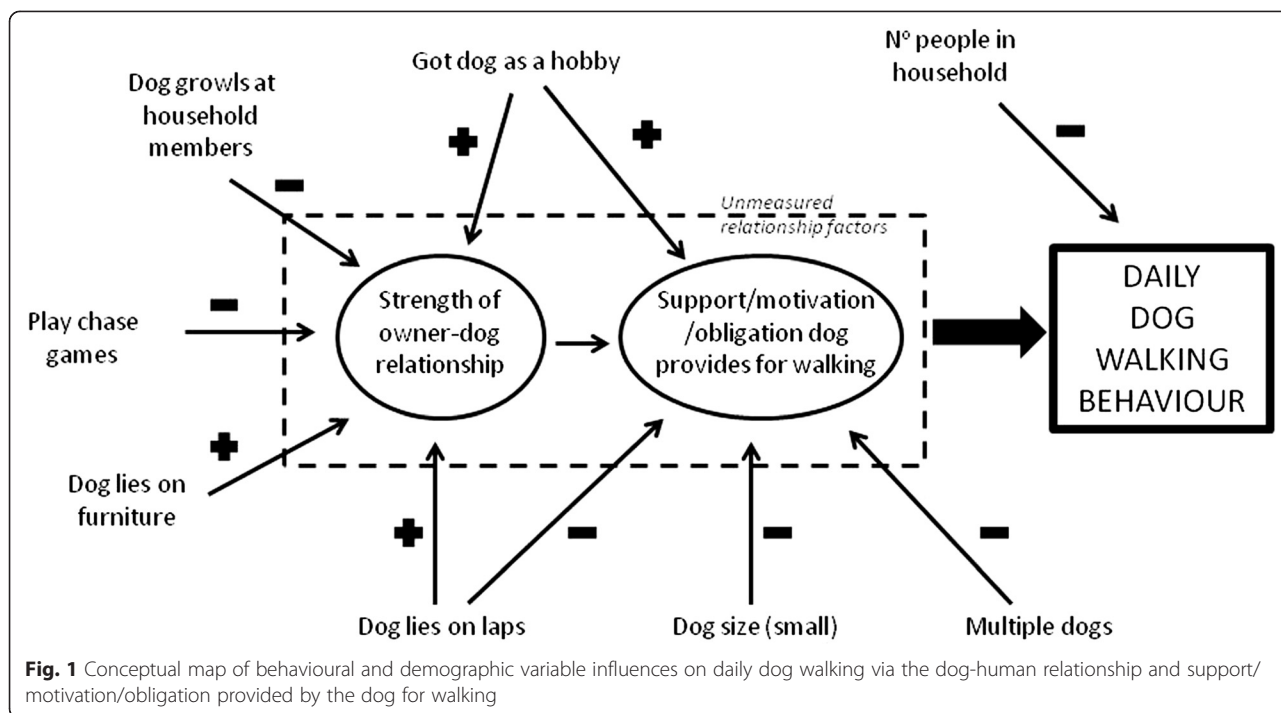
Got dog as a hobby

Nº people in household

Dog growls at household members

Unmeasured relationship factors

Play chase games

Strength of owner-dog relationship

Support/motivation /obligation dog provides for walking

DAILY DOG WALKING BEHAVIOUR

Dog lies on furniture

Dog lies on laps

Dog size (small)

Multiple dogs

**Fig. 1** Conceptual map of behavioural and demographic variable influences on daily dog walking via the dog-human relationship and support/ motivation/obligation provided by the dog for walking